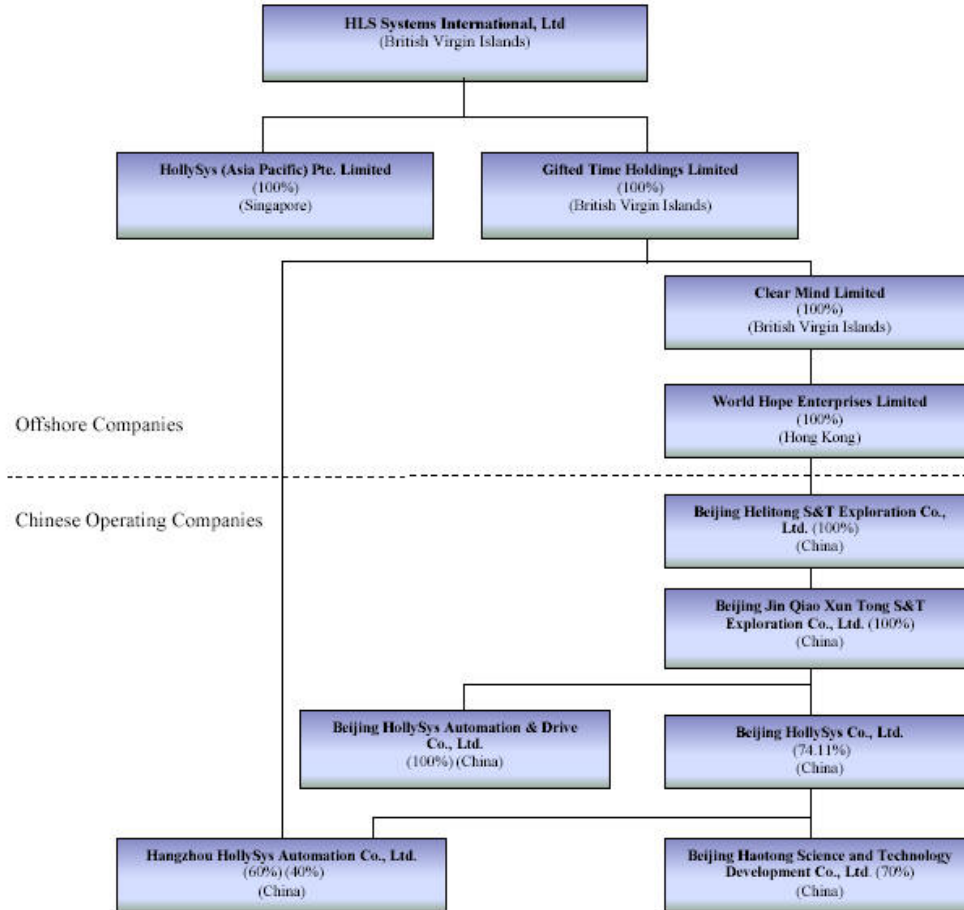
HLS Systems International, Ltd
(British Virgin Islands)

HollySys (Asia Pacific) Pte. Limited
(100%)
(Singapore)

Gifted Time Holdings Limited
(100%)
(British Virgin Islands)

Clear Mind Limited
(100%)
(British Virgin Islands)

Offshore Companies

World Hope Enterprises Limited
(100%)
(Hong Kong)

Chinese Operating Companies

Beijing Helitong S&T Exploration Co., Ltd. (100%)
(China)

Beijing Jin Qiao Xun Tong S&T Exploration Co., Ltd. (100%)
(China)

Beijing HollySys Automation & Drive Co., Ltd.
(100%) (China)

Beijing HollySys Co., Ltd.
(74.11%)
(China)

Hangzhou HollySys Automation Co., Ltd.
(60%) (40%)
(China)

Beijing Haotong Science and Technology Development Co., Ltd. (70%)
(China)